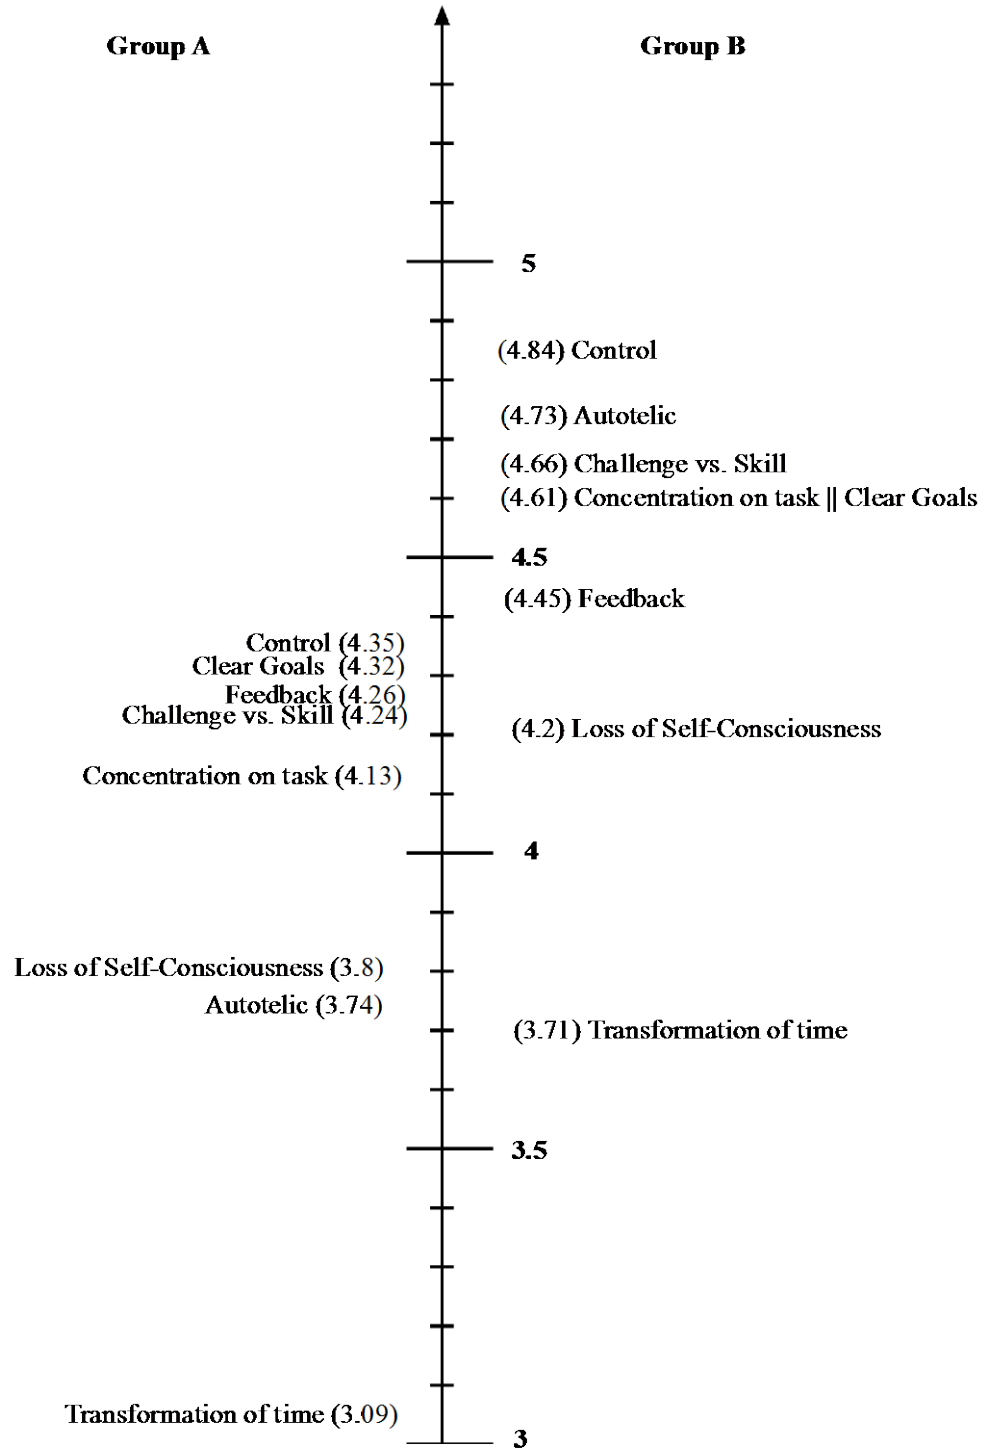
Group A

Group B

5

(4.84) Control

(4.73) Autotelic

(4.66) Challenge vs. Skill

(4.61) Concentration on task || Clear Goals

4.5

(4.45) Feedback

Control (4.35)
Clear Goals (4.32)
Feedback (4.26)
Challenge vs. Skill (4.24)

(4.2) Loss of Self-Consciousness

Concentration on task (4.13)

4

Loss of Self-Consciousness (3.8)
Autotelic (3.74)

(3.71) Transformation of time

3.5

Transformation of time (3.09)

3